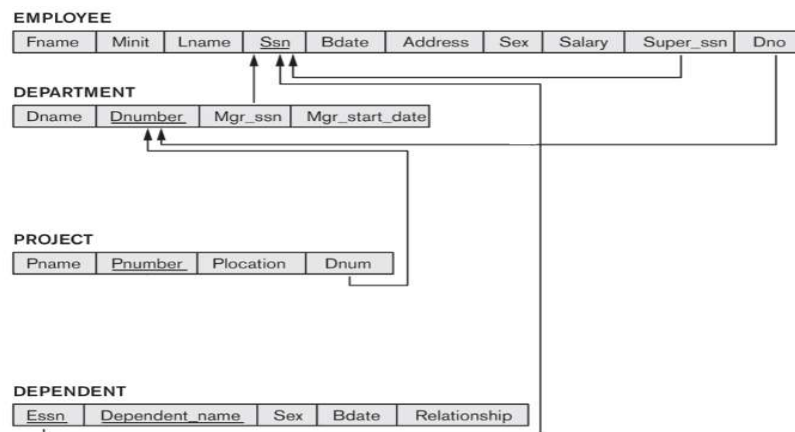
EMPLOYEE

| Fname | Minit | Lname | Ssn | Bdate | Address | Sex | Salary | Super_ssn | Dno |
|---|---|---|---|---|---|---|---|---|---|

DEPARTMENT

| Dname | Dnumber | Mgr_ssn | Mgr_start_date |
|---|---|---|---|

PROJECT

| Pname | Pnumber | Plocation | Dnum |
|---|---|---|---|

DEPENDENT

| Essn | Dependent_name | Sex | Bdate | Relationship |
|---|---|---|---|---|